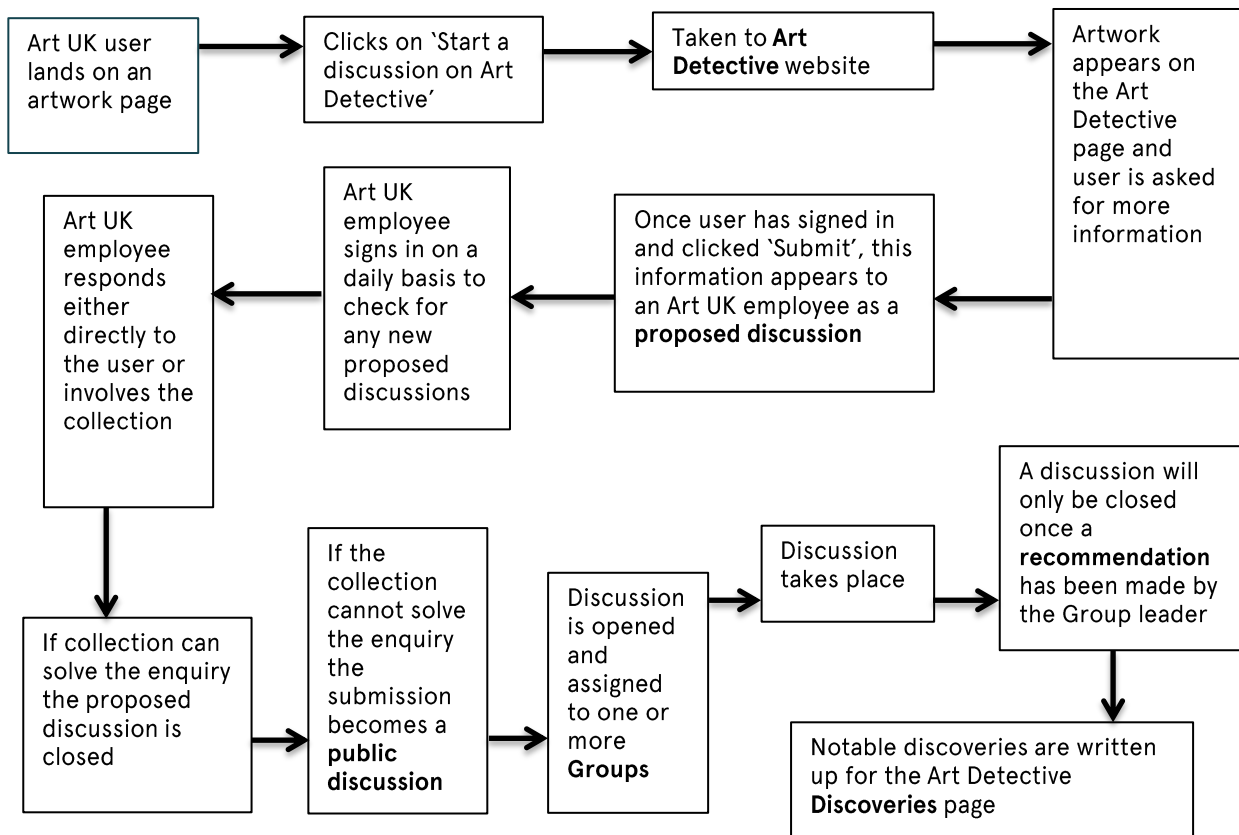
Art UK user lands on an artwork page

Clicks on `Start a discussion on Art Detective'

Taken to **Art Detective** website

Artwork appears on the Art Detective page and user is asked for more information

Once user has signed in and clicked `Submit', this information appears to an Art UK employee as a **proposed discussion**

Art UK employee signs in on a daily basis to check for any new proposed discussions

Art UK employee responds either directly to the user or involves the collection

If collection can solve the enquiry the proposed discussion is closed

If the collection cannot solve the enquiry the submission becomes a **public discussion**

Discussion is opened and assigned to one or more **Groups**

Discussion takes place

A discussion will only be closed once a **recommendation** has been made by the Group leader

Notable discoveries are written up for the Art Detective **Discoveries** page